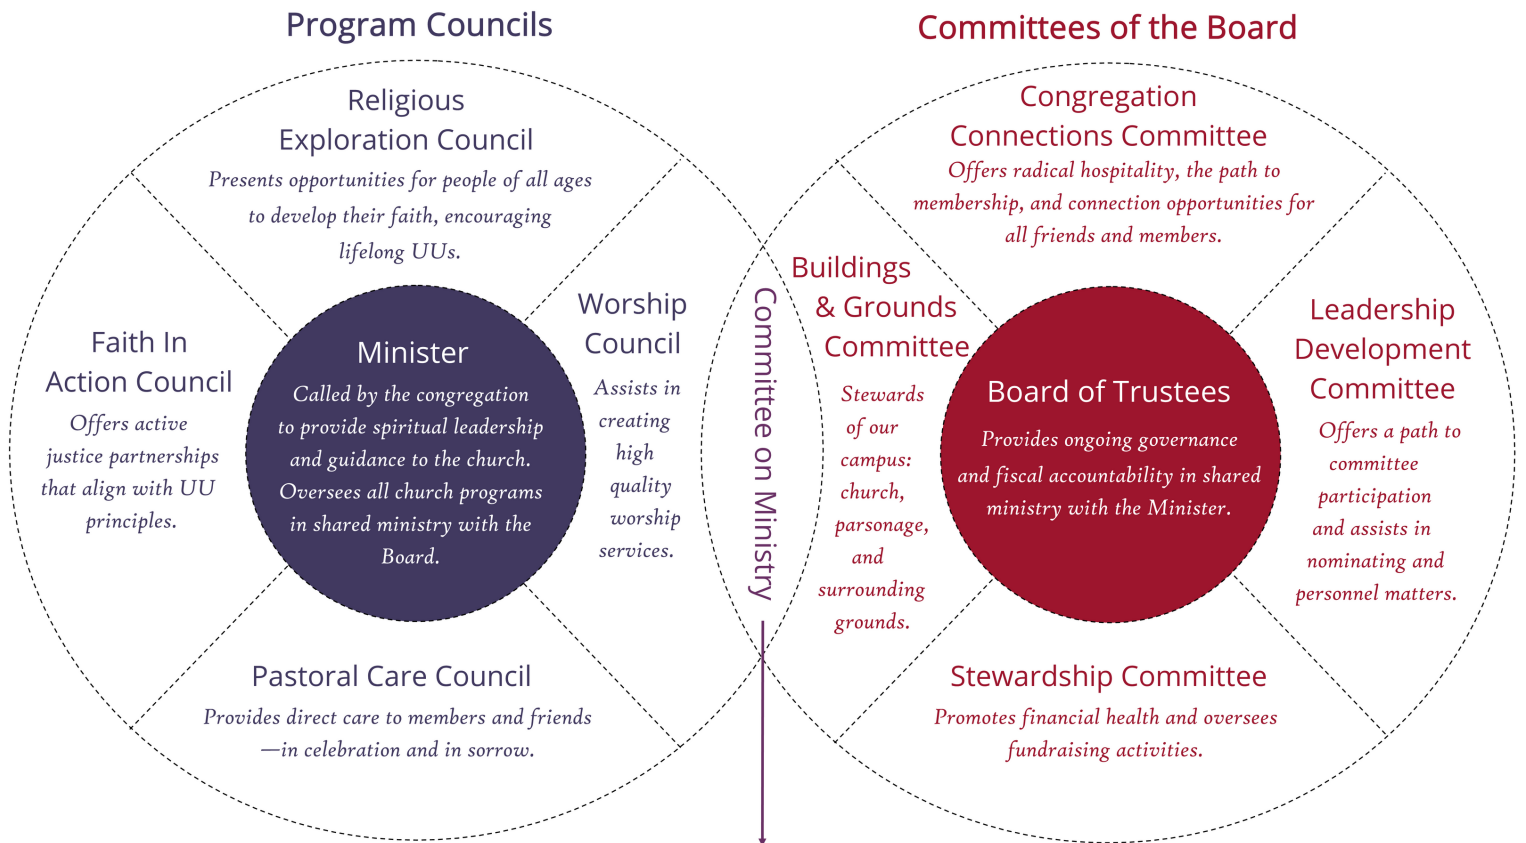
Program Councils

Committees of the Board

Religious Exploration Council
Presents opportunities for people of all ages to develop their faith, encouraging lifelong UUs.

Faith In Action Council
Offers active justice partnerships that align with UU principles.

Minister
Called by the congregation to provide spiritual leadership and guidance to the church. Oversees all church programs in shared ministry with the Board.

Worship Council
Assists in creating high quality worship services.

Pastoral Care Council
Provides direct care to members and friends —in celebration and in sorrow.

Committee on Ministry

Congregation Connections Committee
Offers radical hospitality, the path to membership, and connection opportunities for all friends and members.

Buildings & Grounds Committee
Stewards of our campus: church, parsonage, and surrounding grounds.

Board of Trustees
Provides ongoing governance and fiscal accountability in shared ministry with the Minister.

Leadership Development Committee
Offers a path to committee participation and assists in nominating and personnel matters.

Stewardship Committee
Promotes financial health and oversees fundraising activities.